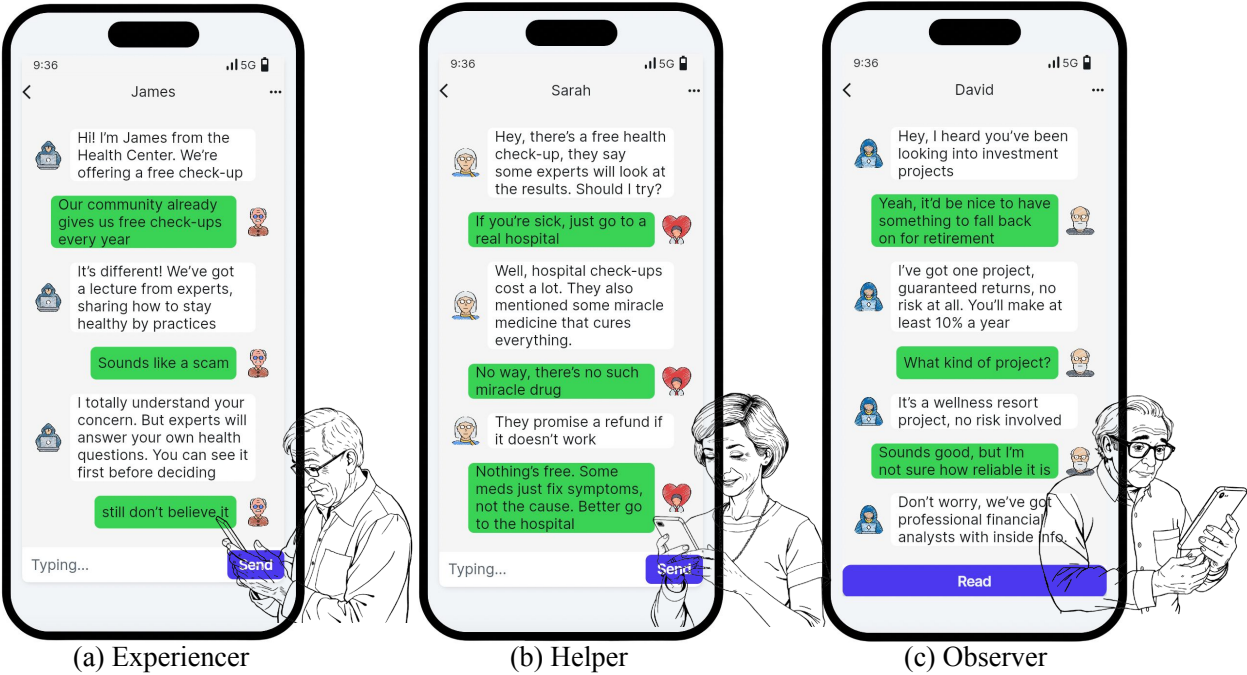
9:36 5G

James

Hi! I'm James from the Health Center. We're offering a free check-up

Our community already gives us free check-ups every year

It's different! We've got a lecture from experts, sharing how to stay healthy by practices

Sounds like a scam

I totally understand your concern. But experts will answer your own health questions. You can see it first before deciding

still don't believe it

Typing...

Send

(a) Experiencer

9:36 5G

Sarah

Hey, there's a free health check-up, they say some experts will look at the results. Should I try?

If you're sick, just go to a real hospital

Well, hospital check-ups cost a lot. They also mentioned some miracle medicine that cures everything.

No way, there's no such miracle drug

They promise a refund if it doesn't work

Nothing's free. Some meds just fix symptoms, not the cause. Better go to the hospital

Typing...

Send

(b) Helper

9:36 5G

David

Hey, I heard you've been looking into investment projects

Yeah, it'd be nice to have something to fall back on for retirement

I've got one project, guaranteed returns, no risk at all. You'll make at least 10% a year

What kind of project?

It's a wellness resort project, no risk involved

Sounds good, but I'm not sure how reliable it is

Don't worry, we've got professional financial analysts with inside info.

Read

(c) Observer